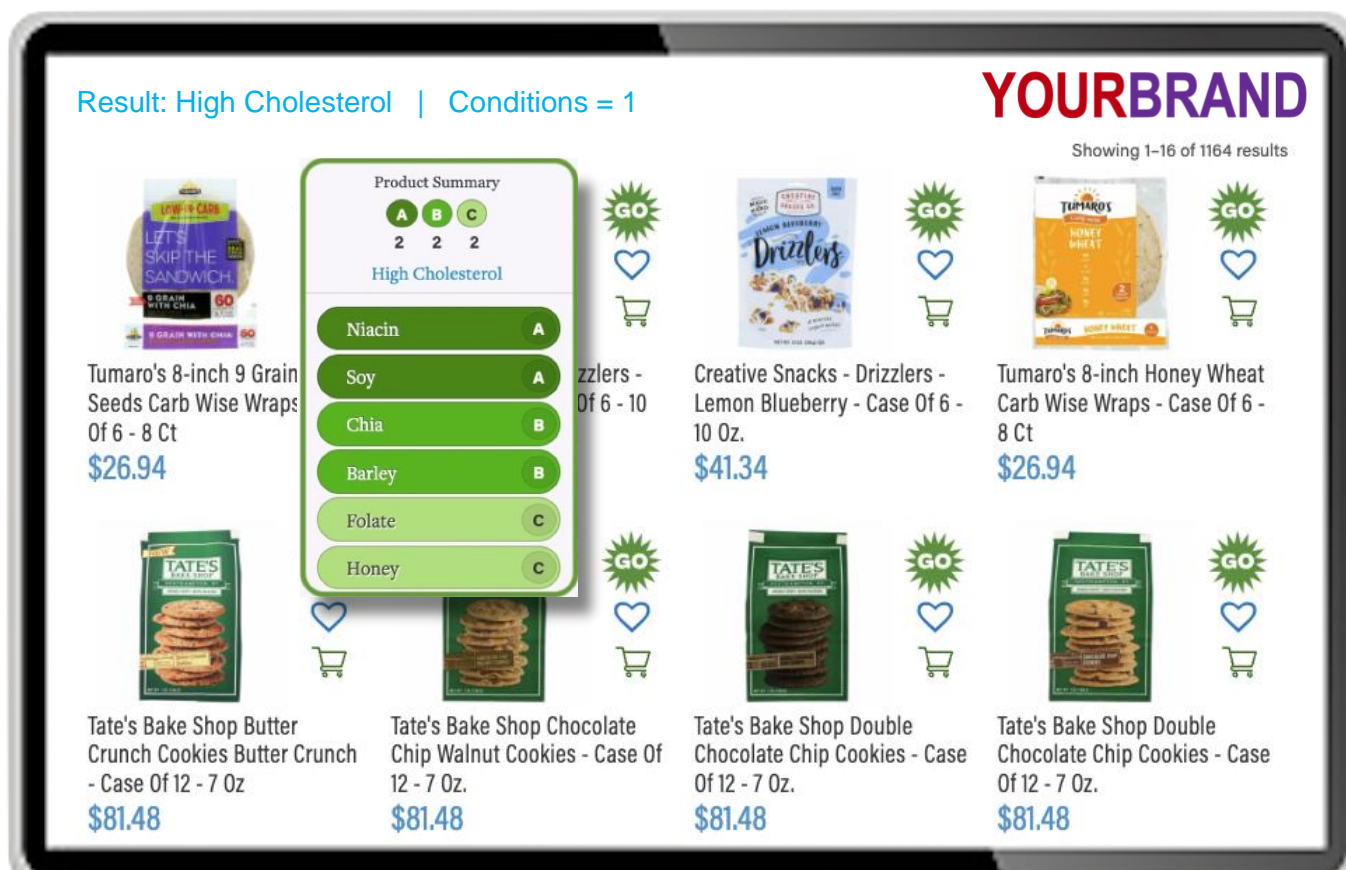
Result: High Cholesterol | Conditions = 1

YOURBRAND

Showing 1–16 of 1164 results

Product Summary

A B C
2 2 2

High Cholesterol

Niacin A
Soy A
Chia B
Barley B
Folate C
Honey C

GO

Tumaro's 8-inch 9 Grain Seeds Carb Wise Wraps Of 6 - 8 Ct
$26.94

zzlers - Of 6 - 10

Creative Snacks - Drizzlers - Lemon Blueberry - Case Of 6 - 10 Oz.
$41.34

Tumaro's 8-inch Honey Wheat Carb Wise Wraps - Case Of 6 - 8 Ct
$26.94

Tate's Bake Shop Butter Crunch Cookies Butter Crunch - Case Of 12 - 7 Oz
$81.48

Tate's Bake Shop Chocolate Chip Walnut Cookies - Case Of 12 - 7 Oz.
$81.48

Tate's Bake Shop Double Chocolate Chip Cookies - Case Of 12 - 7 Oz.
$81.48

Tate's Bake Shop Double Chocolate Chip Cookies - Case Of 12 - 7 Oz.
$81.48